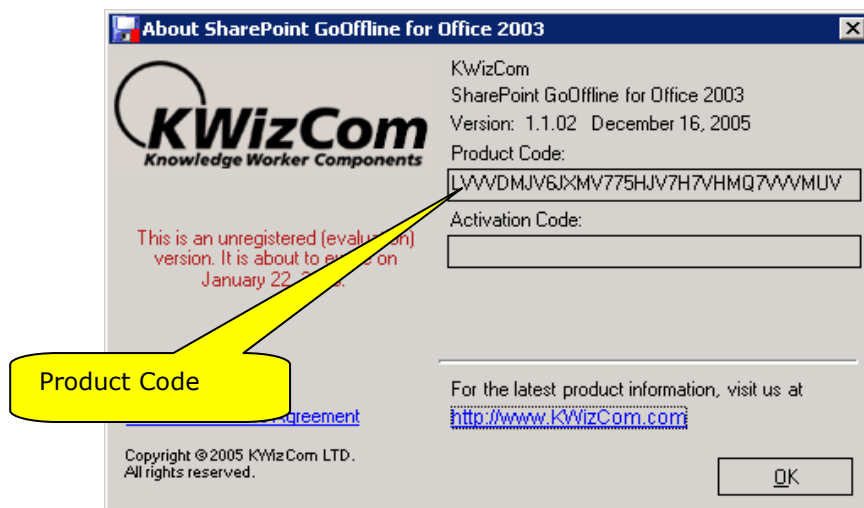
About SharePoint GoOffline for Office 2003

KWizCom
Knowledge Worker Components

This is an unregistered (evalu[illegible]) version. It is about to ex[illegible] on January 22, 2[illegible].

Product Code

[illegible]Agreement

Copyright © 2005 KWizCom LTD.
All rights reserved.

KWizCom
SharePoint GoOffline for Office 2003
Version: 1.1.02 December 16, 2005
Product Code:
LVVVDMJV6JXMV775HJV7H7VHMQ7VVVMUV
Activation Code:

For the latest product information, visit us at
http://www.KWizCom.com

OK